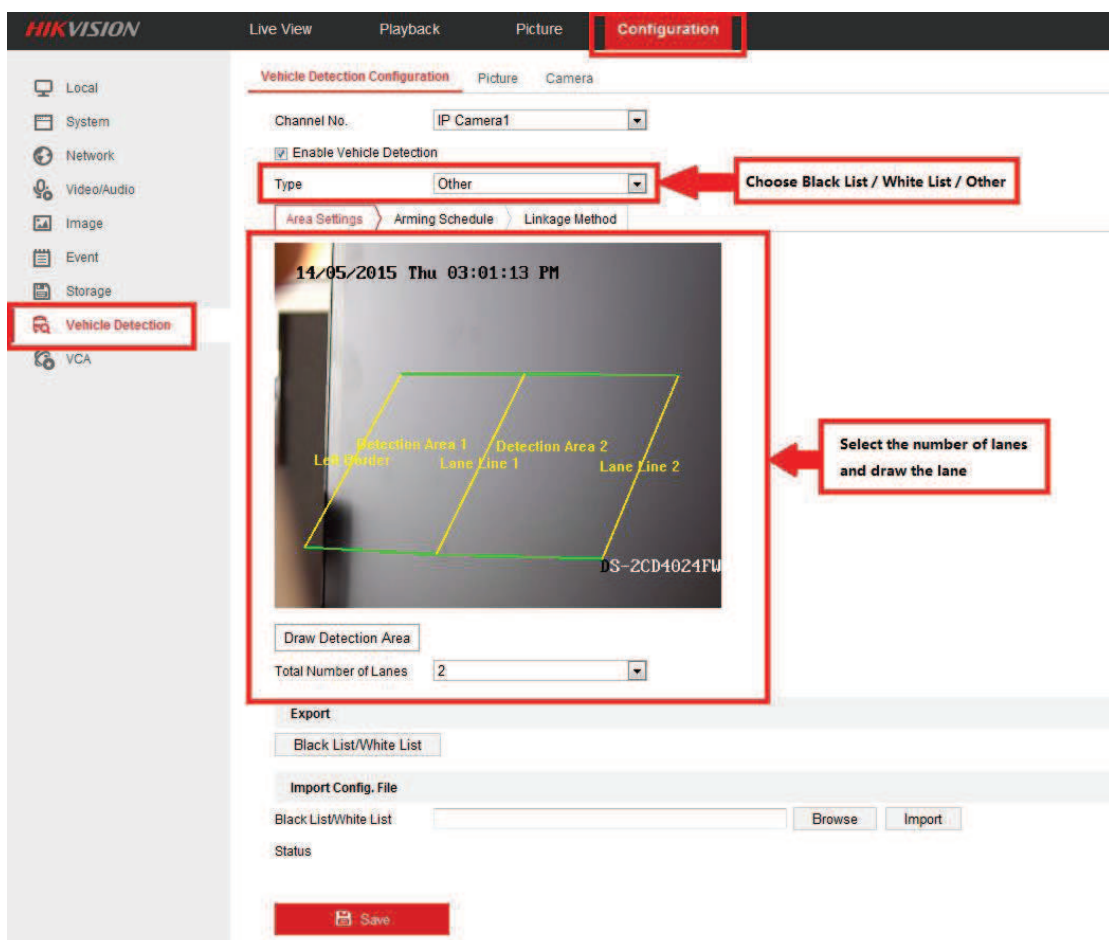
HIKVISION
Live View
Playback
Picture
Configuration

Local
System
Network
Video/Audio
Image
Event
Storage
Vehicle Detection
VCA

Vehicle Detection Configuration
Picture
Camera

Channel No.
IP Camera1
Enable Vehicle Detection
Type
Other
Choose Black List / White List / Other

Area Settings
Arming Schedule
Linkage Method

14/05/2015 Thu 03:01:13 PM
Detection Area 1
Detection Area 2
Left Border
Lane Line 1
Lane Line 2
DS-2CD4024FW

Select the number of lanes and draw the lane

Draw Detection Area
Total Number of Lanes
2

Export
Black List/White List

Import Config. File
Black List/White List
Browse
Import
Status

Save